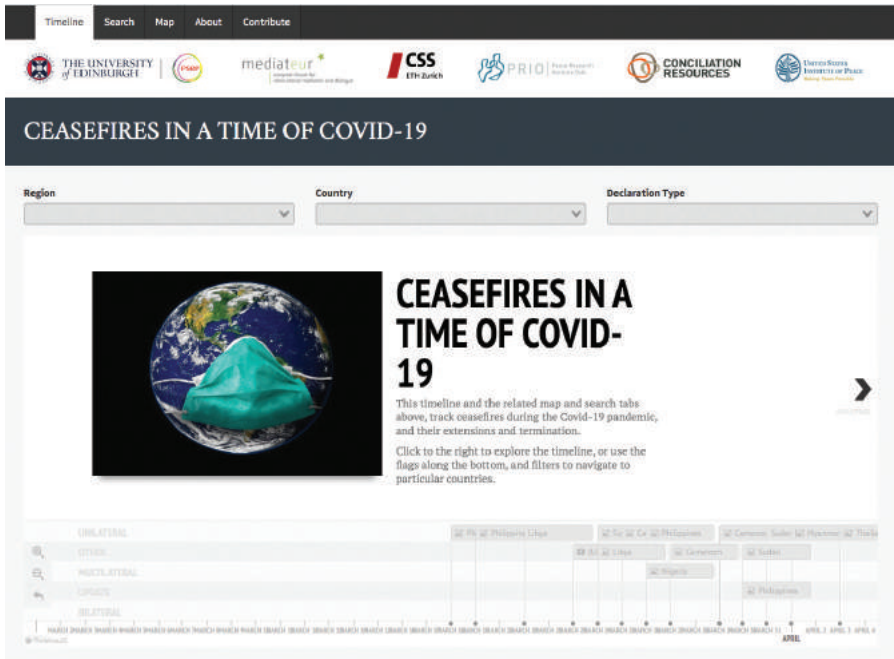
Timeline Search Map About Contribute

THE UNIVERSITY of EDINBURGH | PSRP

mediateur

CSS ETH Zurich

PRIO

CONCILIATION RESOURCES

United States Institute of Peace

CEASEFIRES IN A TIME OF COVID-19

Region

Country

Declaration Type

CEASEFIRES IN A TIME OF COVID-19

This timeline and the related map and search tabs above, track ceasefires during the Covid-19 pandemic, and their extensions and termination.

Click to the right to explore the timeline, or use the flags along the bottom, and filters to navigate to particular countries.

UNILATERAL
OTHER
MULTILATERAL
UPDATE
BILATERAL

Philippine Libya
Philippines
Cameroon Sudan Myanmar
Libya
Cameroon
Sudan
Nigeria
Philippines

APRIL